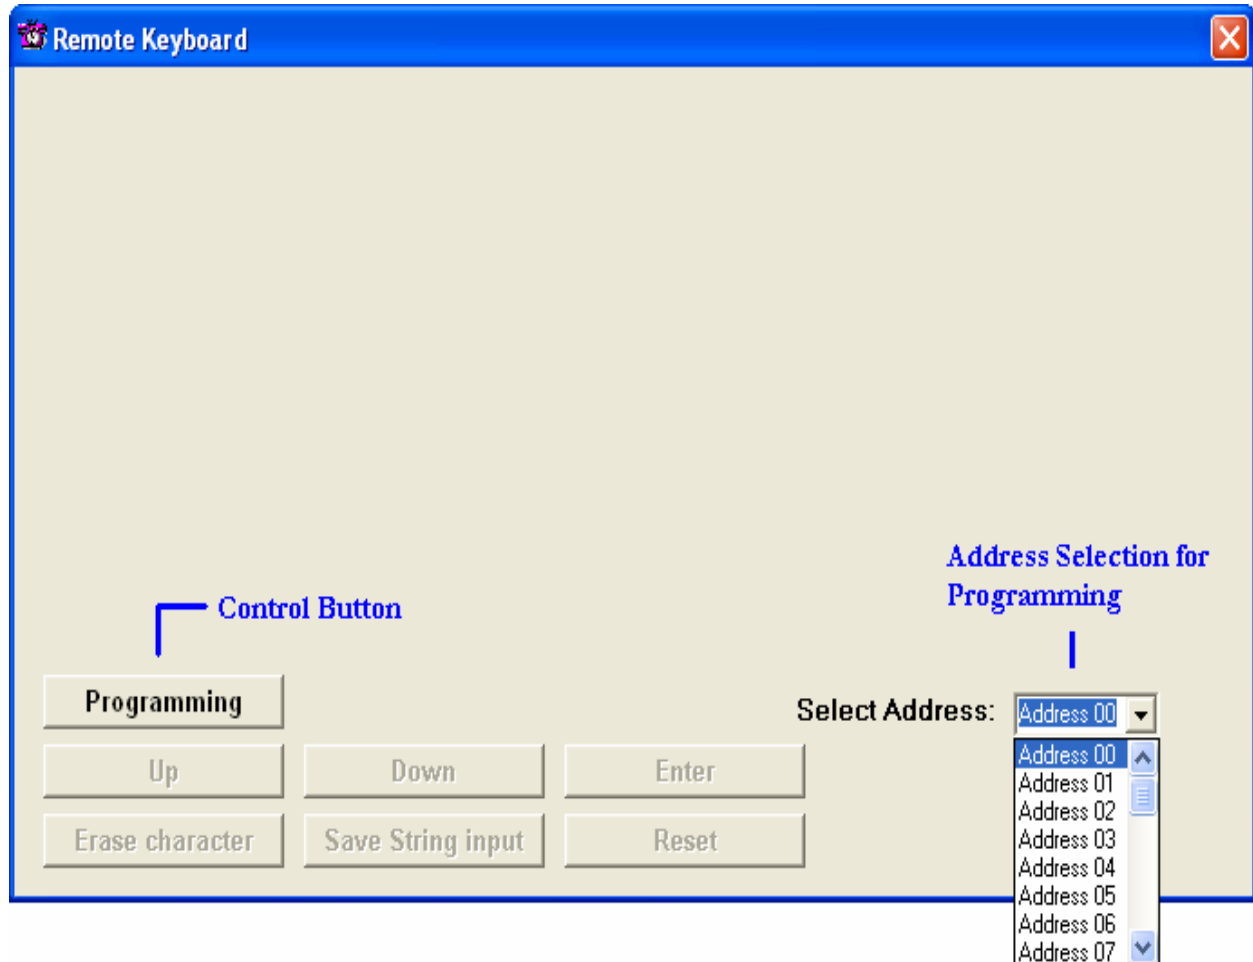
Remote Keyboard

Address Selection for Programming

Control Button

Programming

Select Address: Address 00

Address 00
Address 01
Address 02
Address 03
Address 04
Address 05
Address 06
Address 07

Up Down Enter

Erase character Save String input Reset